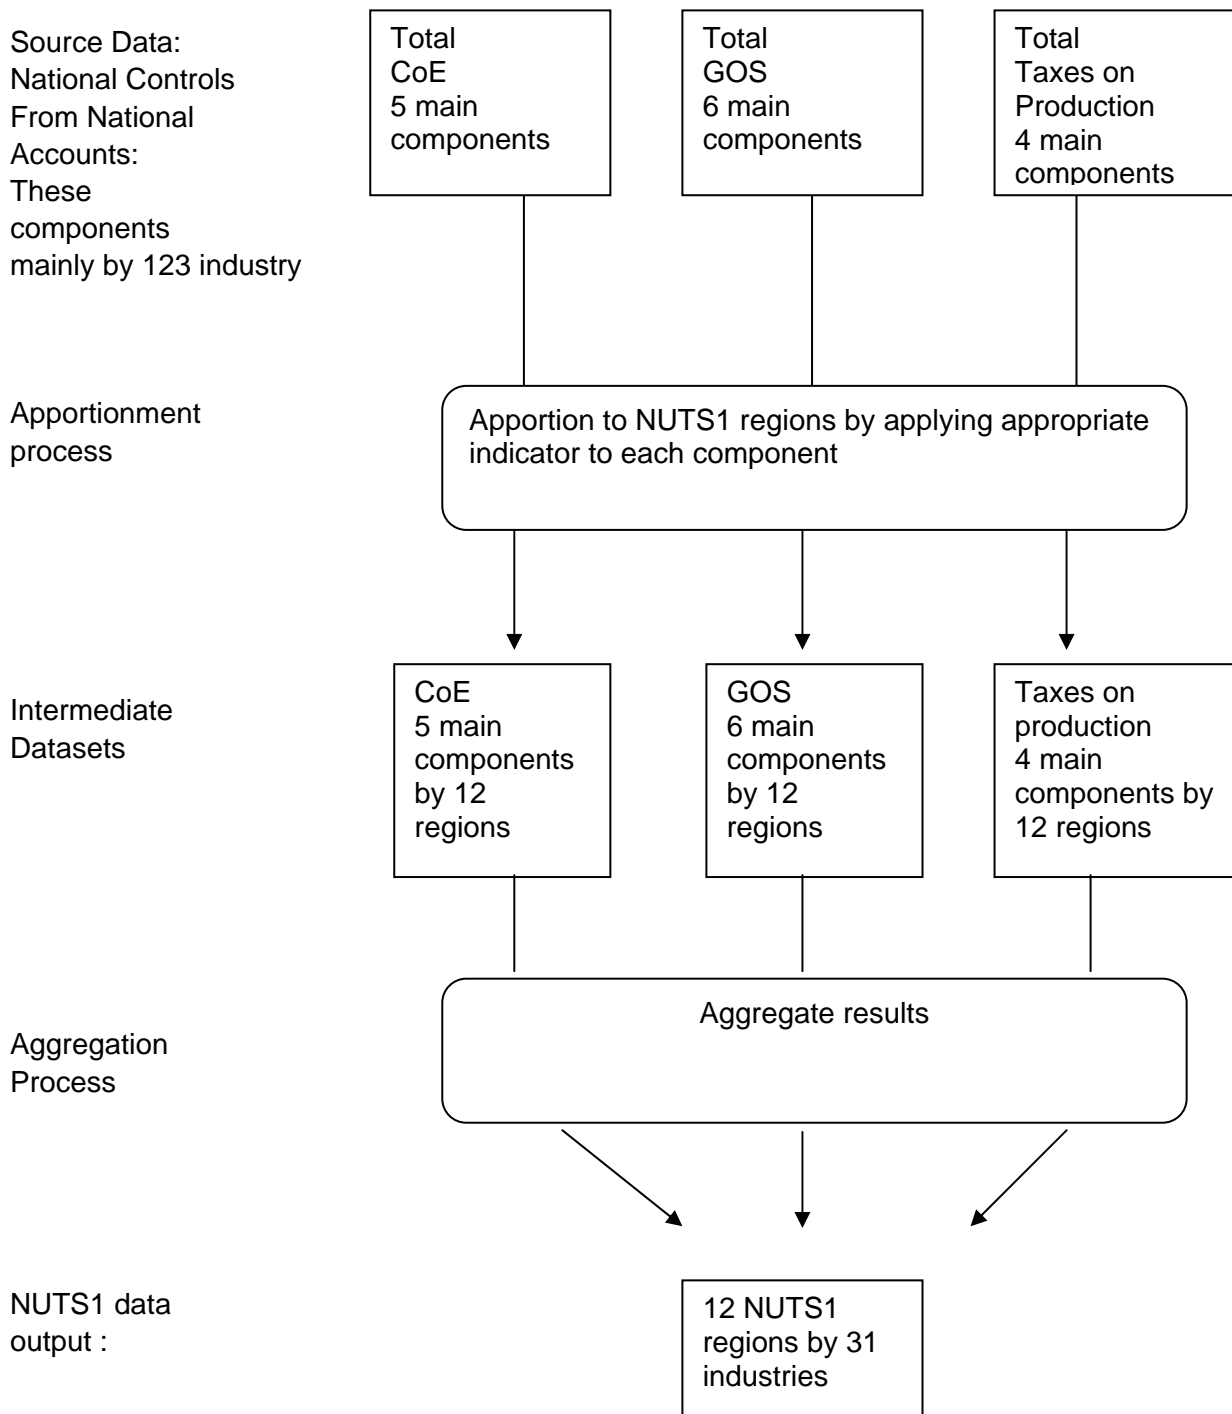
Source Data: National Controls From National Accounts: These components mainly by 123 industry

Total CoE 5 main components

Total GOS 6 main components

Total Taxes on Production 4 main components

Apportionment process

Apportion to NUTS1 regions by applying appropriate indicator to each component

Intermediate Datasets

CoE 5 main components by 12 regions

GOS 6 main components by 12 regions

Taxes on production 4 main components by 12 regions

Aggregation Process

Aggregate results

NUTS1 data output :

12 NUTS1 regions by 31 industries